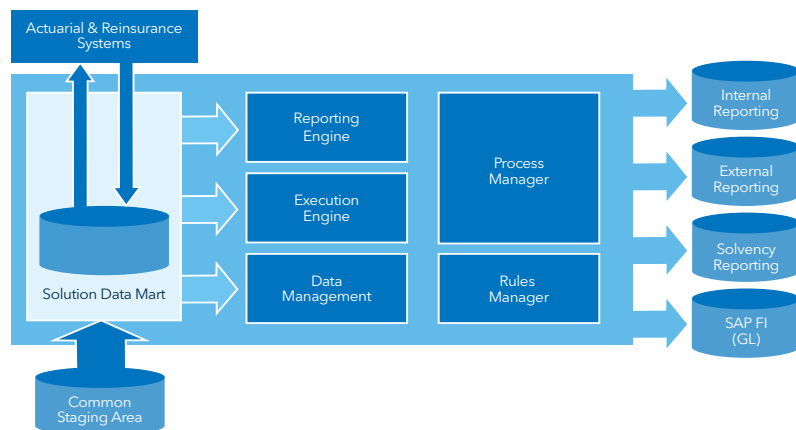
Actuarial & Reinsurance Systems

Solution Data Mart

Reporting Engine

Execution Engine

Data Management

Process Manager

Rules Manager

Internal Reporting

External Reporting

Solvency Reporting

SAP FI (GL)

Common Staging Area